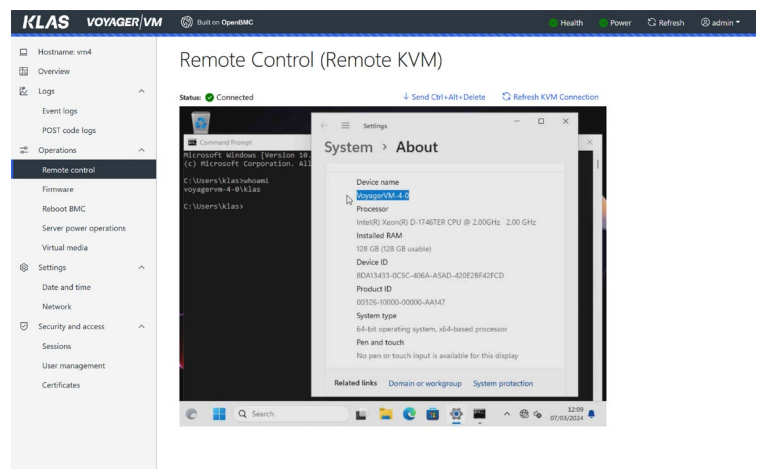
KLAS VOYAGER|VM Built on OpenBMC Health Power Refresh admin

Hostname: vm4
Overview
Logs
Event logs
POST code logs
Operations
Remote control
Firmware
Reboot BMC
Server power operations
Virtual media
Settings
Date and time
Network
Security and access
Sessions
User management
Certificates

Remote Control (Remote KVM)

Status: Connected
Send Ctrl+Alt+Delete
Refresh KVM Connection

Command Prompt
Microsoft Windows [Version 10.
(c) Microsoft Corporation. All

C:\Users\klas>whoami
voyagervm-4-0\klas

C:\Users\klas>

Settings
System › About

Device name
VoyagerVM-4-0
Processor
Intel(R) Xeon(R) D-1746TER CPU @ 2.00GHz 2.00 GHz
Installed RAM
128 GB (128 GB usable)
Device ID
8DA13433-0C5C-406A-A5AD-420E28F42FCD
Product ID
00326-10000-00000-AA447
System type
64-bit operating system, x64-based processor
Pen and touch
No pen or touch input is available for this display

Related links Domain or workgroup System protection

Search
12:09
07/03/2024